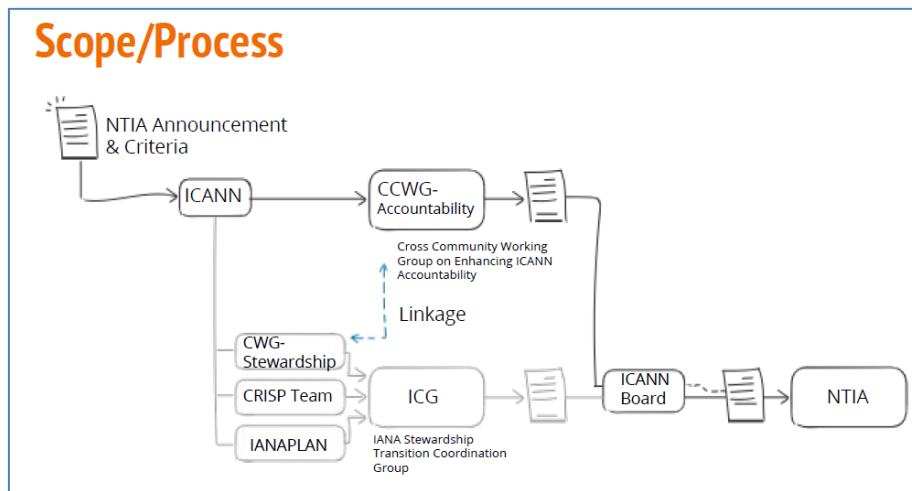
Scope/Process

NTIA Announcement & Criteria

ICANN

CCWG-Accountability

Cross Community Working Group on Enhancing ICANN Accountability

Linkage

CWG-Stewardship

CRISP Team

IANAPLAN

ICG

IANA Stewardship Transition Coordination Group

ICANN Board

NTIA